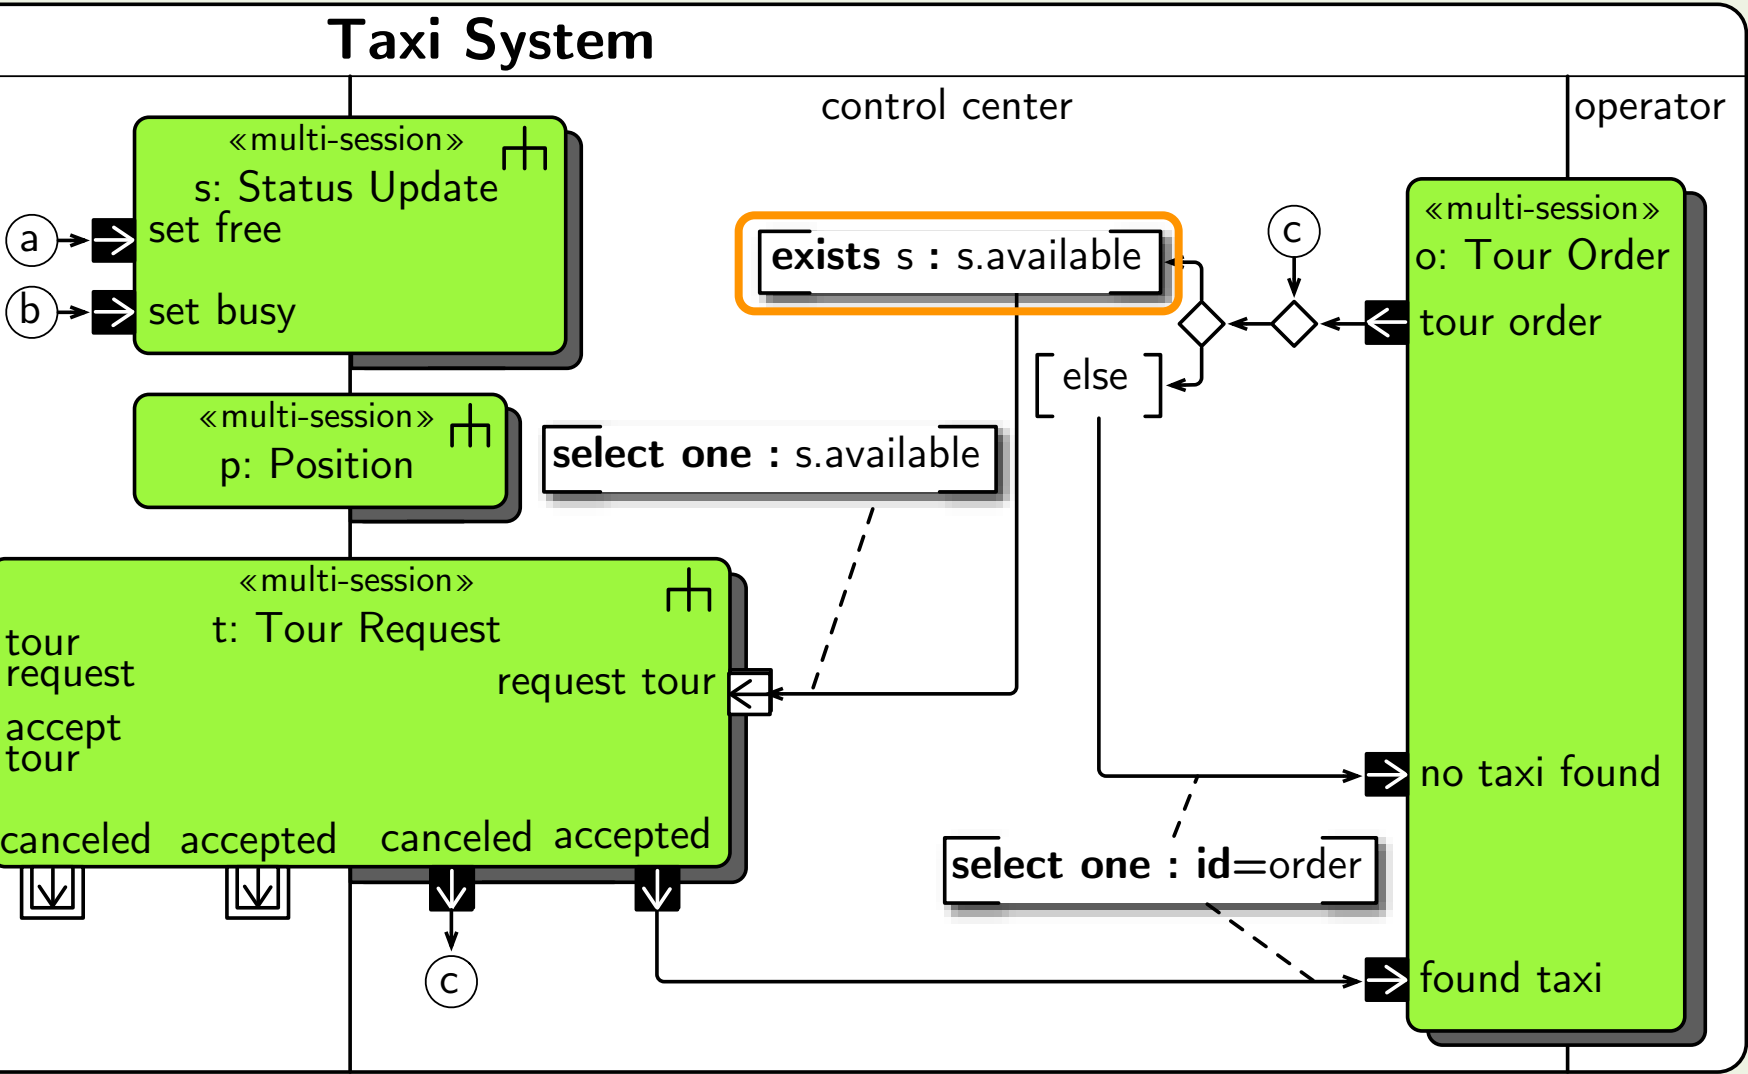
Taxi System

control center

operator

«multi-session»
s: Status Update
set free
set busy

a
b

«multi-session»
p: Position

exists s : s.available

c

else

«multi-session»
o: Tour Order
tour order

select one : s.available

«multi-session»
t: Tour Request
tour request
accept tour
request tour
canceled accepted canceled accepted

no taxi found

select one : id=order

found taxi

c